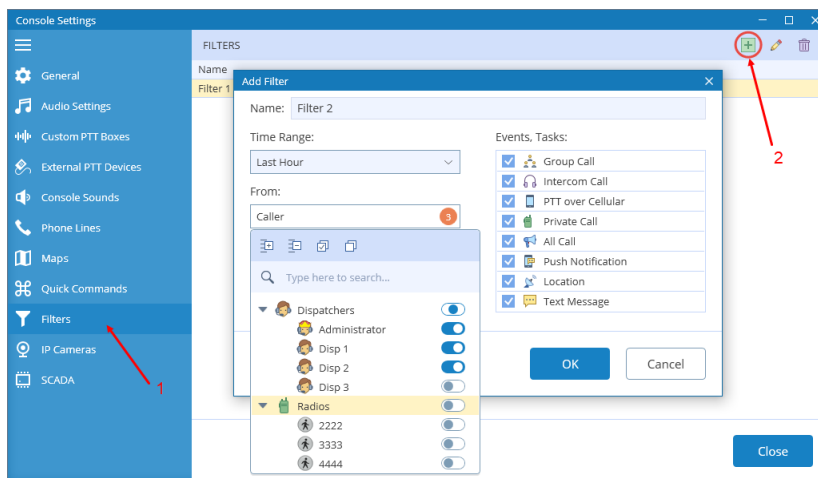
Console Settings

General
Audio Settings
Custom PTT Boxes
External PTT Devices
Console Sounds
Phone Lines
Maps
Quick Commands
Filters
IP Cameras
SCADA

FILTERS
Name
Filter 1

2

Add Filter

Name: Filter 2

Time Range:
Last Hour

From:
Caller 3

Type here to search...

Dispatchers
Administrator
Disp 1
Disp 2
Disp 3
Radios
2222
3333
4444

Events, Tasks:
Group Call
Intercom Call
PTT over Cellular
Private Call
All Call
Push Notification
Location
Text Message

OK
Cancel

1

Close